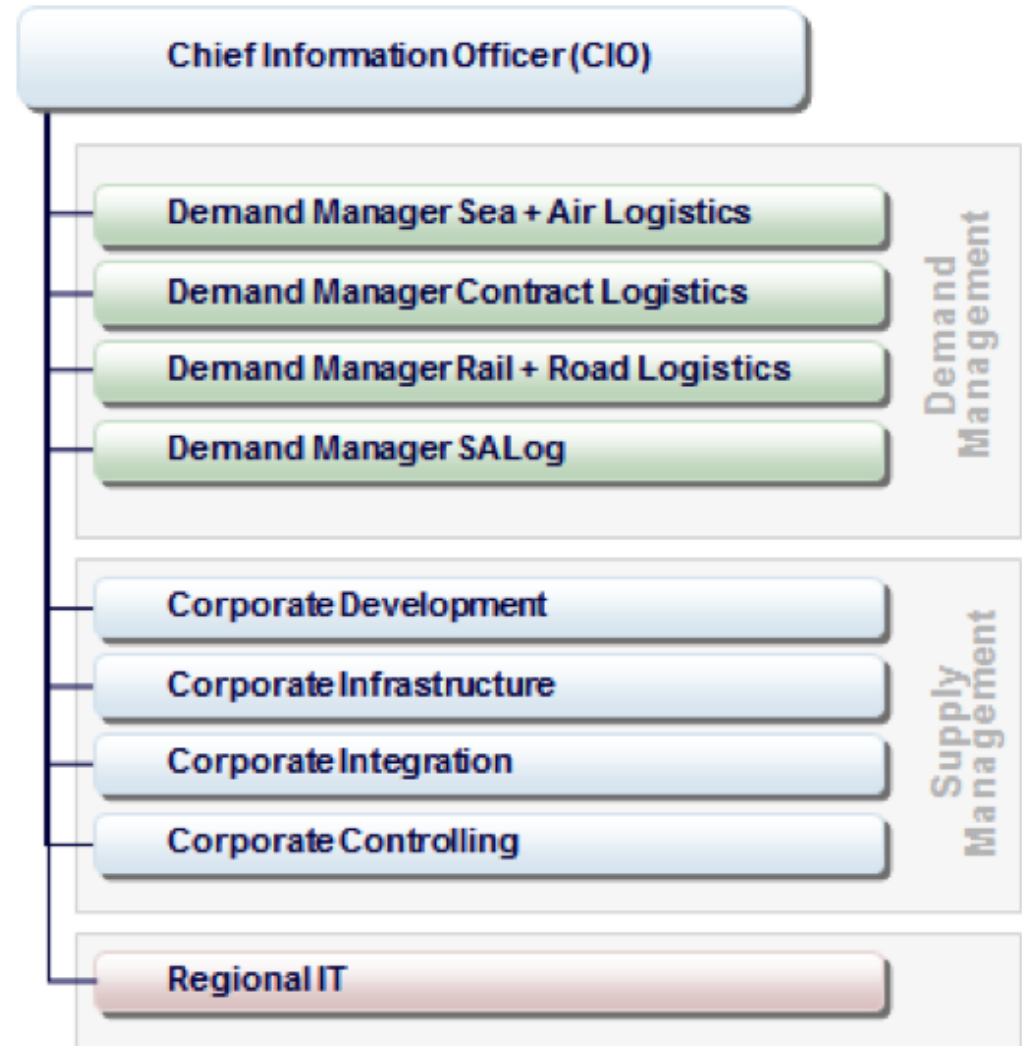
Chief Information Officer (CIO)

Demand Manager Sea + Air Logistics

Demand Manager Contract Logistics

Demand Manager Rail + Road Logistics

Demand Manager SALog

Demand Management

Corporate Development

Corporate Infrastructure

Corporate Integration

Corporate Controlling

Supply Management

Regional IT